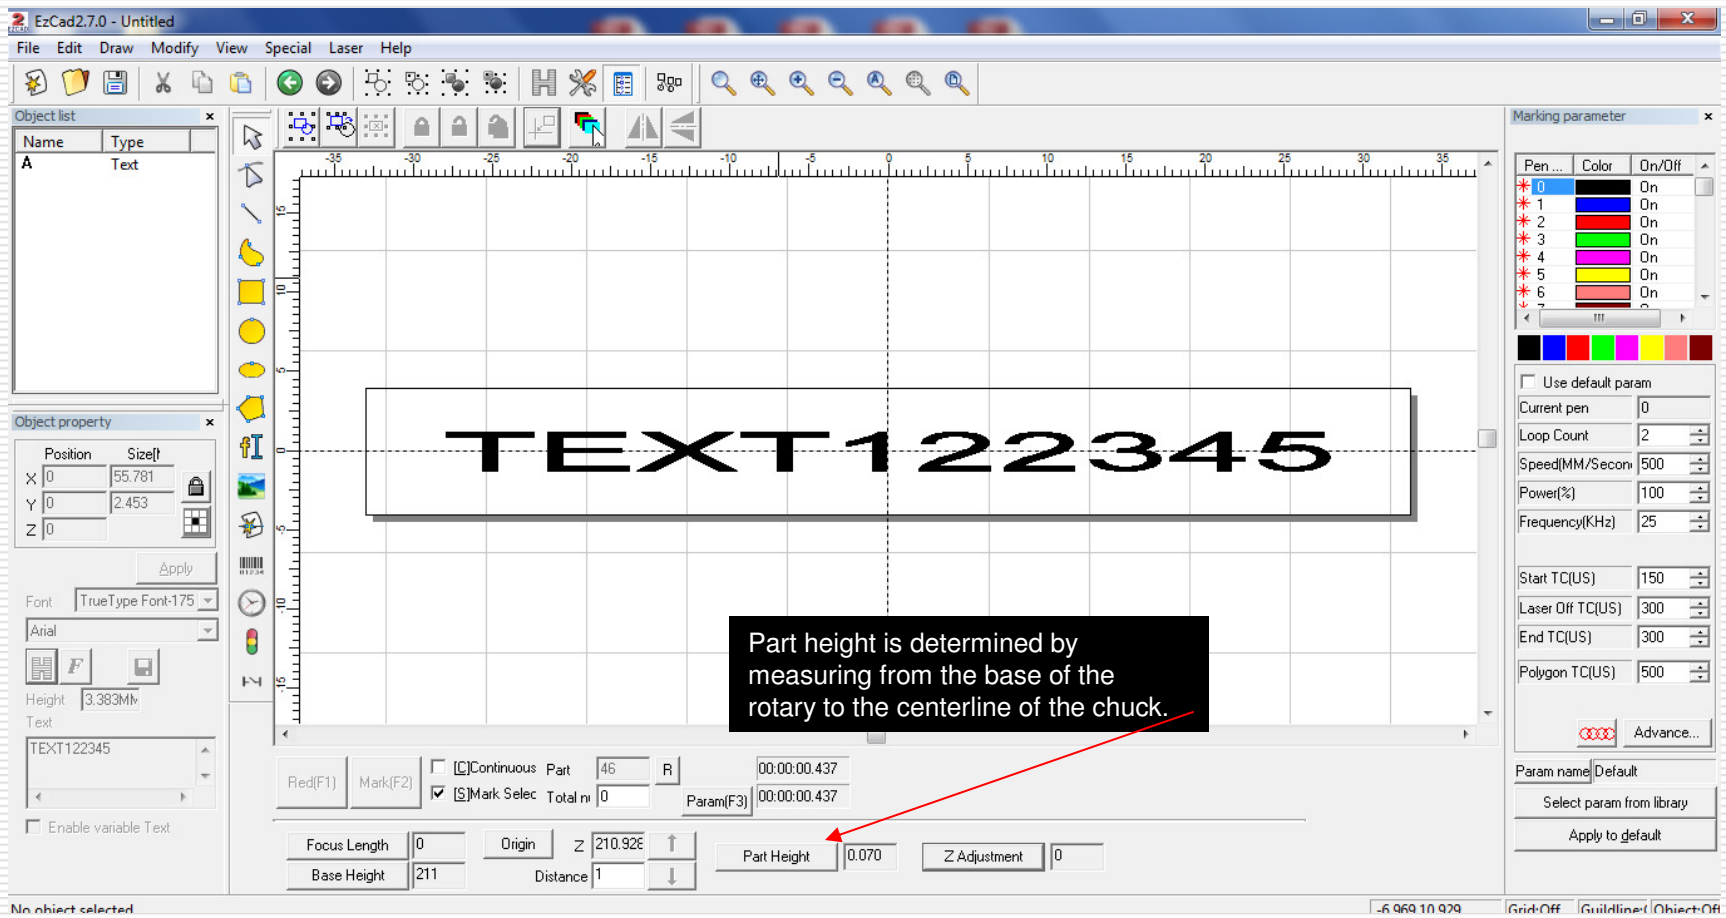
EzCad2.7.0 - Untitled

File Edit Draw Modify View Special Laser Help

Object list

| Name | Type |
|---|---|
| A | Text |

Object property

Position Size[t

X 0 55.781

Y 0 2.453

Z 0

Apply

Font TrueType Font-175

Arial

Height 3.383MN

Text

TEXT122345

Enable variable Text

-35 -30 -25 -20 -15 -10 -5 0 5 10 15 20 25 30 35

TEXT122345

Part height is determined by measuring from the base of the rotary to the centerline of the chuck.

Red(F1) Mark(F2) [C]Continuous Part 46 R 00:00:00.437

[S]Mark Selec Total n 0 Param(F3) 00:00:00.437

Focus Length 0 Origin Z 210.928

Base Height 211 Distance 1

Part Height 0.070 Z Adjustment 0

Marking parameter

| Pen ... | Color | On/Off |
|---|---|---|
| 0 | | On |
| 1 | | On |
| 2 | | On |
| 3 | | On |
| 4 | | On |
| 5 | | On |
| 6 | | On |

Use default param

Current pen 0

Loop Count 2

Speed(MM/Secon 500

Power(%) 100

Frequency(KHz) 25

Start TC(US) 150

Laser Off TC(US) 300

End TC(US) 300

Polygon TC(US) 500

Advance...

Param name Default

Select param from library

Apply to default

No object selected

-6.969,10.929 Grid:Off Guildline:( Object:Off